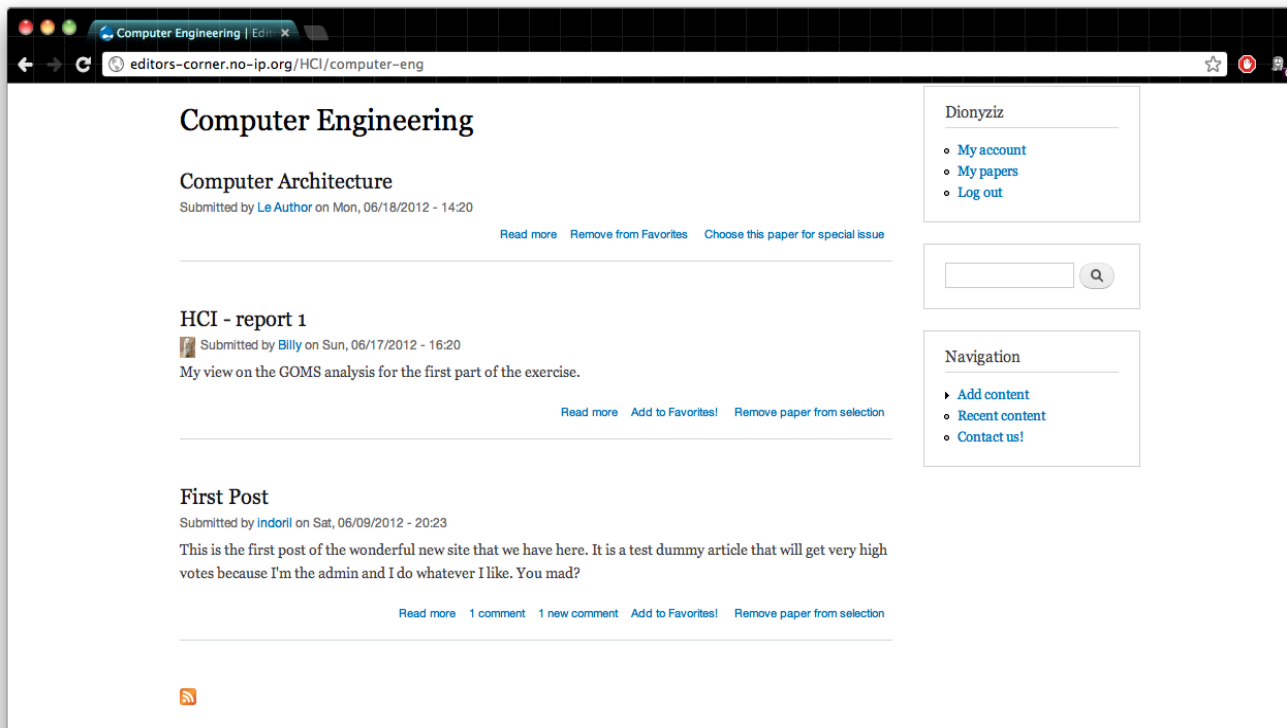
Computer Engineering | Edit

editors-corner.no-ip.org/HCI/computer-eng

Computer Engineering

Computer Architecture

Submitted by Le Author on Mon, 06/18/2012 - 14:20

Read more Remove from Favorites Choose this paper for special issue

HCI - report 1

Submitted by Billy on Sun, 06/17/2012 - 16:20

My view on the GOMS analysis for the first part of the exercise.

Read more Add to Favorites! Remove paper from selection

First Post

Submitted by indoril on Sat, 06/09/2012 - 20:23

This is the first post of the wonderful new site that we have here. It is a test dummy article that will get very high votes because I'm the admin and I do whatever I like. You mad?

Read more 1 comment 1 new comment Add to Favorites! Remove paper from selection

Dionyziz

- My account
- My papers
- Log out

Navigation

- Add content
- Recent content
- Contact us!